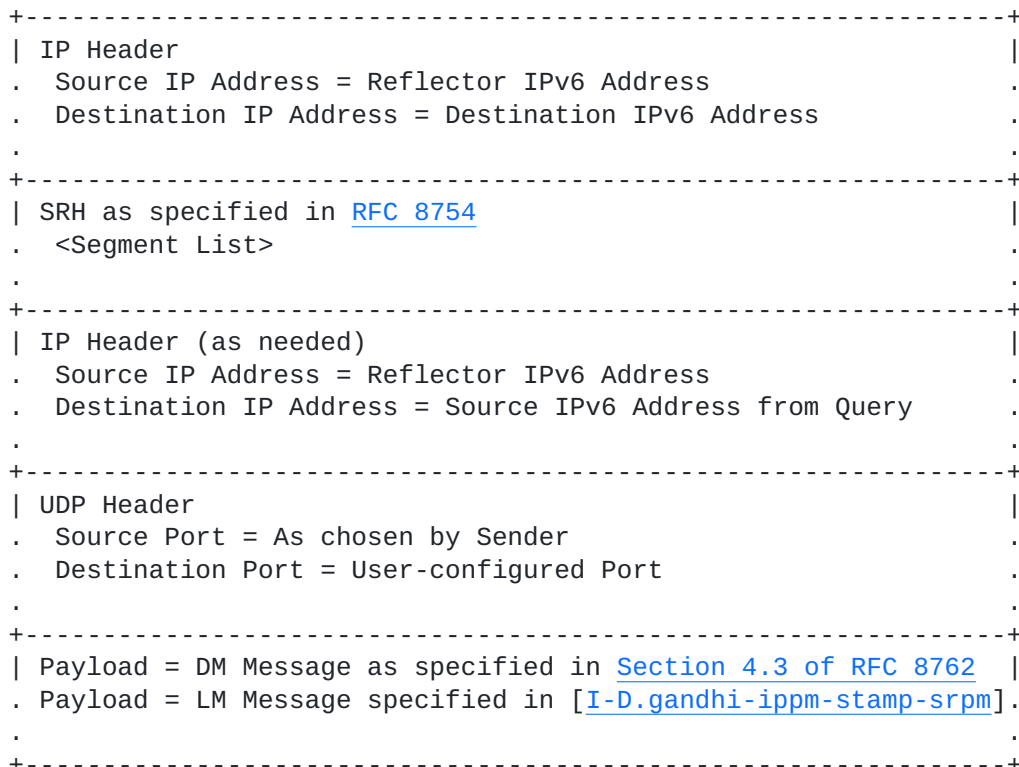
+-------------------------------------------------------------+
| IP Header                                                   |
.  Source IP Address = Reflector IPv6 Address                  .
.  Destination IP Address = Destination IPv6 Address           .
.                                                             .
+-------------------------------------------------------------+
| SRH as specified in RFC 8754                                |
.  <Segment List>                                              .
.                                                             .
+-------------------------------------------------------------+
| IP Header (as needed)                                       |
.  Source IP Address = Reflector IPv6 Address                  .
.  Destination IP Address = Source IPv6 Address from Query     .
.                                                             .
+-------------------------------------------------------------+
| UDP Header                                                  |
.  Source Port = As chosen by Sender                           .
.  Destination Port = User-configured Port                     .
.                                                             .
+-------------------------------------------------------------+
| Payload = DM Message as specified in Section 4.3 of RFC 8762 |
. Payload = LM Message specified in [I-D.gandhi-ippm-stamp-srpm].
.                                                             .
+-------------------------------------------------------------+